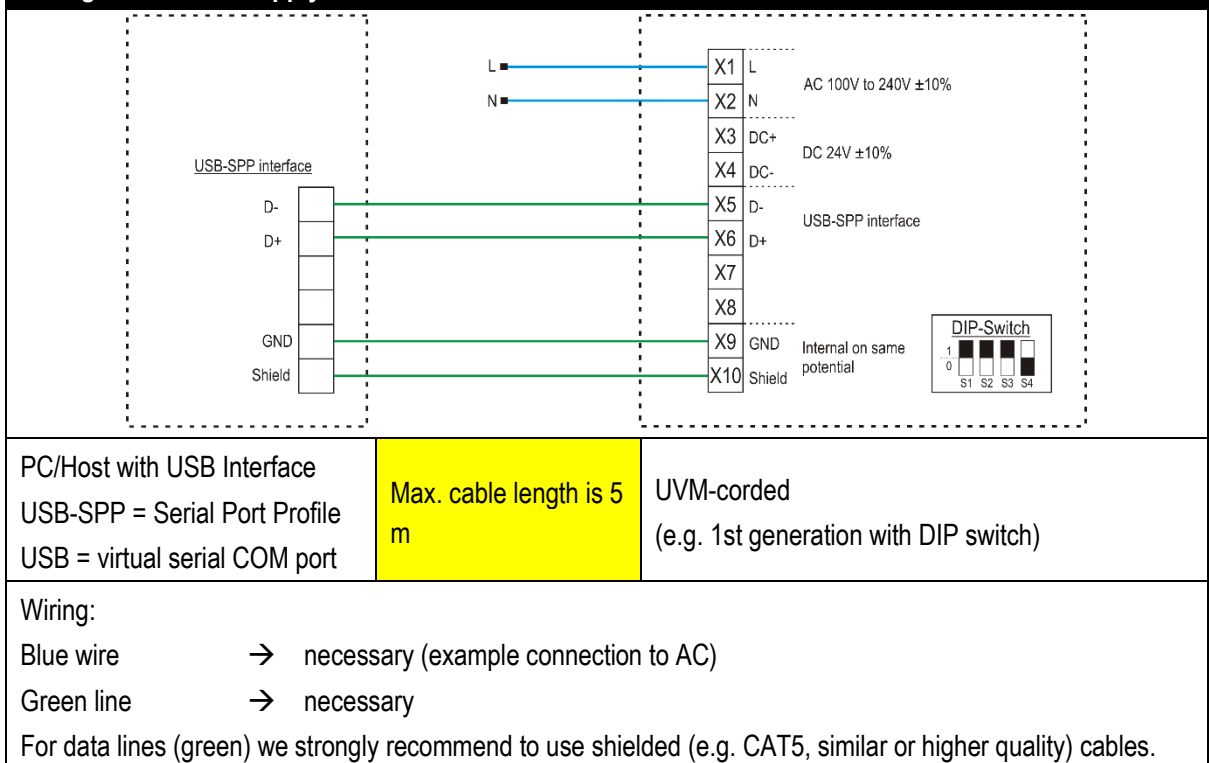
USB-SPP interface

D-
D+
GND
Shield

L
N

X1 L
X2 N
X3 DC+
X4 DC-
X5 D-
X6 D+
X7
X8
X9 GND
X10 Shield

AC 100V to 240V ±10%

DC 24V ±10%

USB-SPP interface

Internal on same potential

DIP-Switch
1
0
S1 S2 S3 S4

| PC/Host with USB Interface<br>USB-SPP = Serial Port Profile<br>USB = virtual serial COM port | Max. cable length is 5 m | UVM-corded<br>(e.g. 1st generation with DIP switch) |
|---|---|---|

Wiring:

Blue wire → necessary (example connection to AC)

Green line → necessary

For data lines (green) we strongly recommend to use shielded (e.g. CAT5, similar or higher quality) cables.